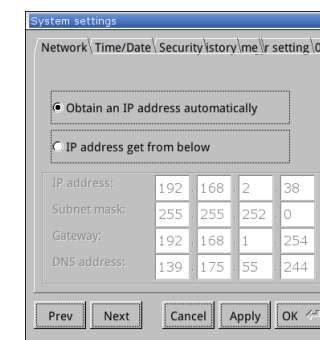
System settings

Network Time/Date Security istory me r setting

Obtain an IP address automatically

IP address get from below

| | | | | |
|---|---|---|---|---|
| IP address: | 192 | 168 | 2 | 38 |
| Subnet mask: | 255 | 255 | 252 | 0 |
| Gateway: | 192 | 168 | 1 | 254 |
| DNS address: | 139 | 175 | 55 | 244 |

Prev Next Cancel Apply OK